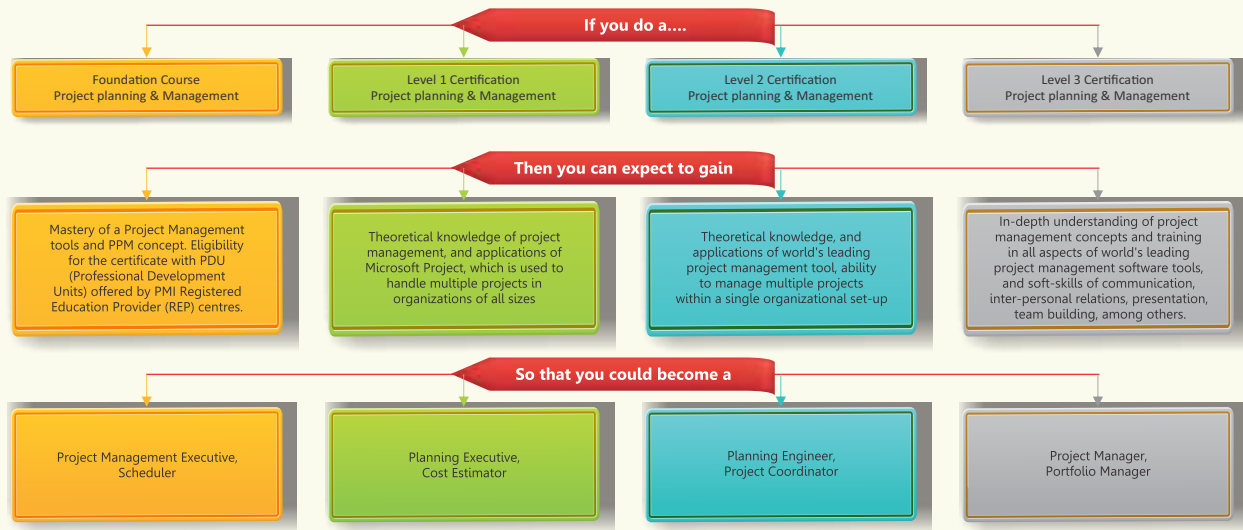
If you do a....

Foundation Course
Project planning & Management

Level 1 Certification
Project planning & Management

Level 2 Certification
Project planning & Management

Level 3 Certification
Project planning & Management

Then you can expect to gain

Mastery of a Project Management tools and PPM concept. Eligibility for the certificate with PDU (Professional Development Units) offered by PMI Registered Education Provider (REP) centres.

Theoretical knowledge of project management, and applications of Microsoft Project, which is used to handle multiple projects in organizations of all sizes

Theoretical knowledge, and applications of world's leading project management tool, ability to manage multiple projects within a single organizational set-up

In-depth understanding of project management concepts and training in all aspects of world's leading project management software tools, and soft-skills of communication, inter-personal relations, presentation, team building, among others.

So that you could become a

Project Management Executive, Scheduler

Planning Executive, Cost Estimator

Planning Engineer, Project Coordinator

Project Manager, Portfolio Manager